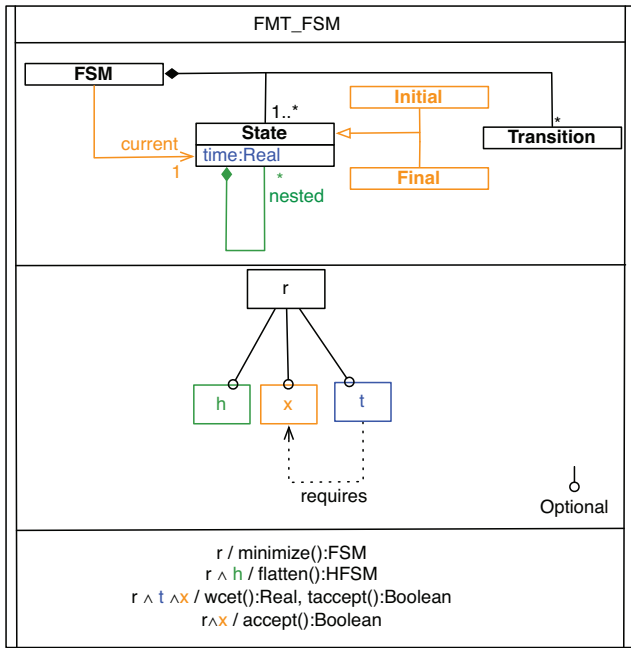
FMT_FSM

FSM

1..*

Initial

current

State

Transition

time:Real

1

*

Final

nested

*

r

h

x

t

requires

Optional

r / minimize():FSM

r ∧ h / flatten():HFSM

r ∧ t ∧x / wcet():Real, taccept():Boolean

r∧x / accept():Boolean